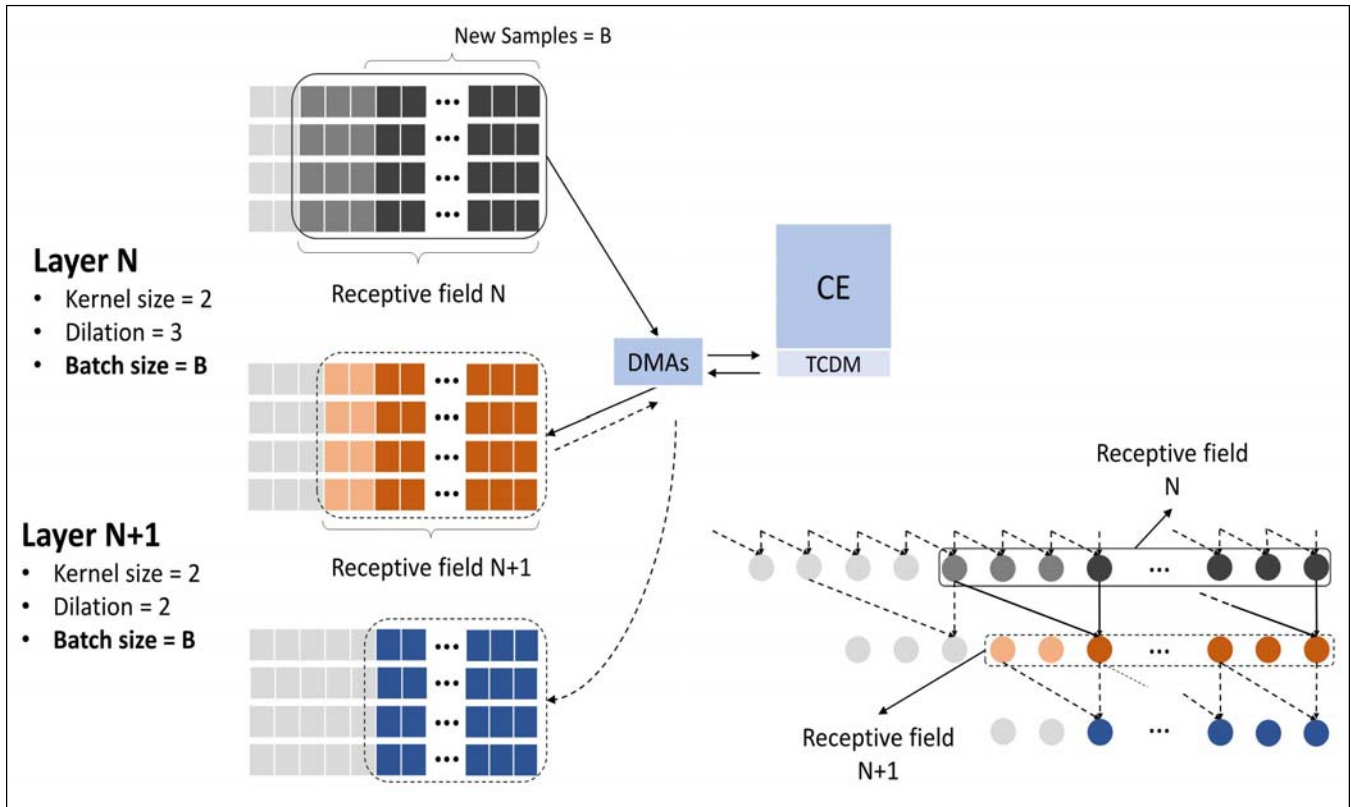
New Samples = B

Receptive field N

Layer N
• Kernel size = 2
• Dilation = 3
• **Batch size = B**

CE

DMAs

TCDM

Receptive field N+1

Layer N+1
• Kernel size = 2
• Dilation = 2
• **Batch size = B**

Receptive field N

Receptive field N+1